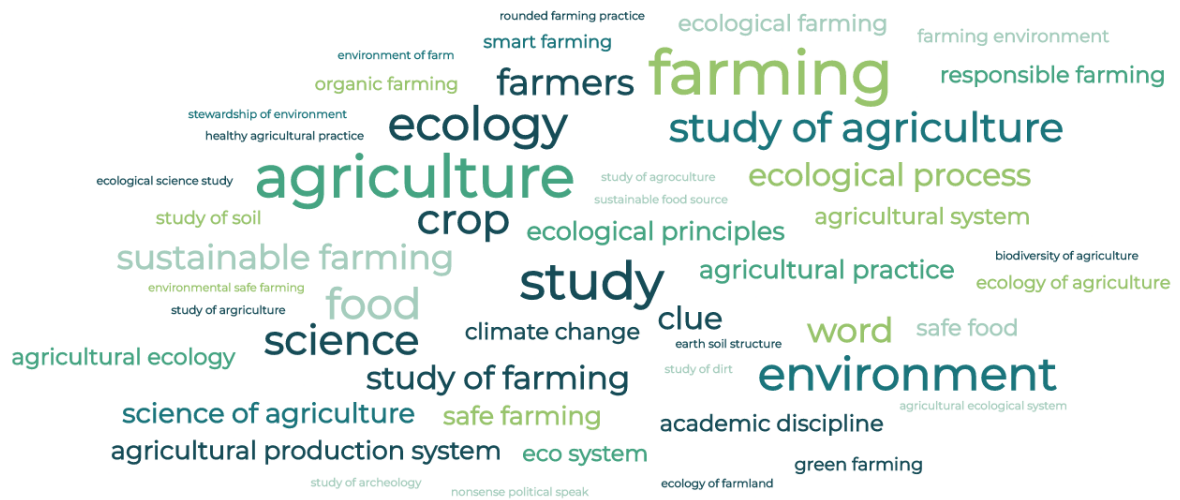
rounded farming practice
ecological farming
environment of farm
smart farming
farming environment
organic farming
farmers
farming
responsible farming
stewardship of environment
healthy agricultural practice
ecology
study of agriculture
ecological science study
agriculture
study of agroculture
sustainable food source
ecological process
study of soil
crop
ecological principles
agricultural system
sustainable farming
biodiversity of agriculture
environmental safe farming
study
agricultural practice
ecology of agriculture
study of agriculture
food
clue
science
climate change
word
safe food
agricultural ecology
earth soil structure
study of dirt
environment
study of farming
science of agriculture
safe farming
agricultural ecological system
academic discipline
agricultural production system
eco system
green farming
study of archeology
nonsense political speak
ecology of farmland